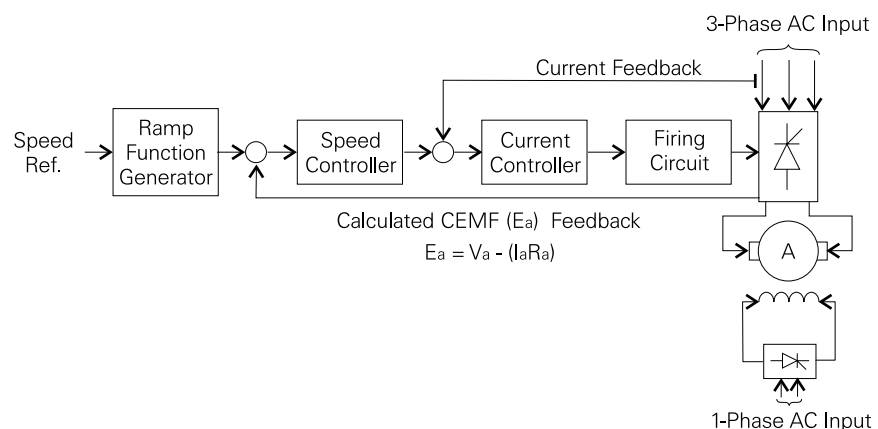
3-Phase AC Input

Current Feedback

Speed Ref.

Ramp Function Generator

Speed Controller

Current Controller

Firing Circuit

Calculated CEMF ($E_a$) Feedback

$E_a = V_a - (I_a R_a)$

A

1-Phase AC Input